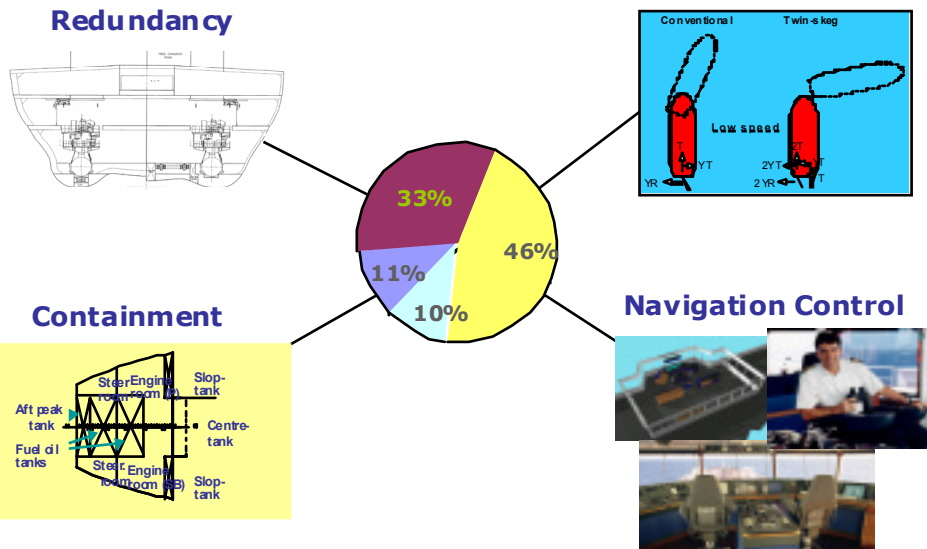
Redundancy

Conventional Twin-skeg

Low speed

T YT YR

2T 2YT T 2 YR T

33%

46%

11%

10%

Containment

Navigation Control

Steer room

Engine room (P)

Slop-tank

Aft peak tank

Centre-tank

Fuel oil tanks

Steer room

Engine room (SB)

Slop-tank